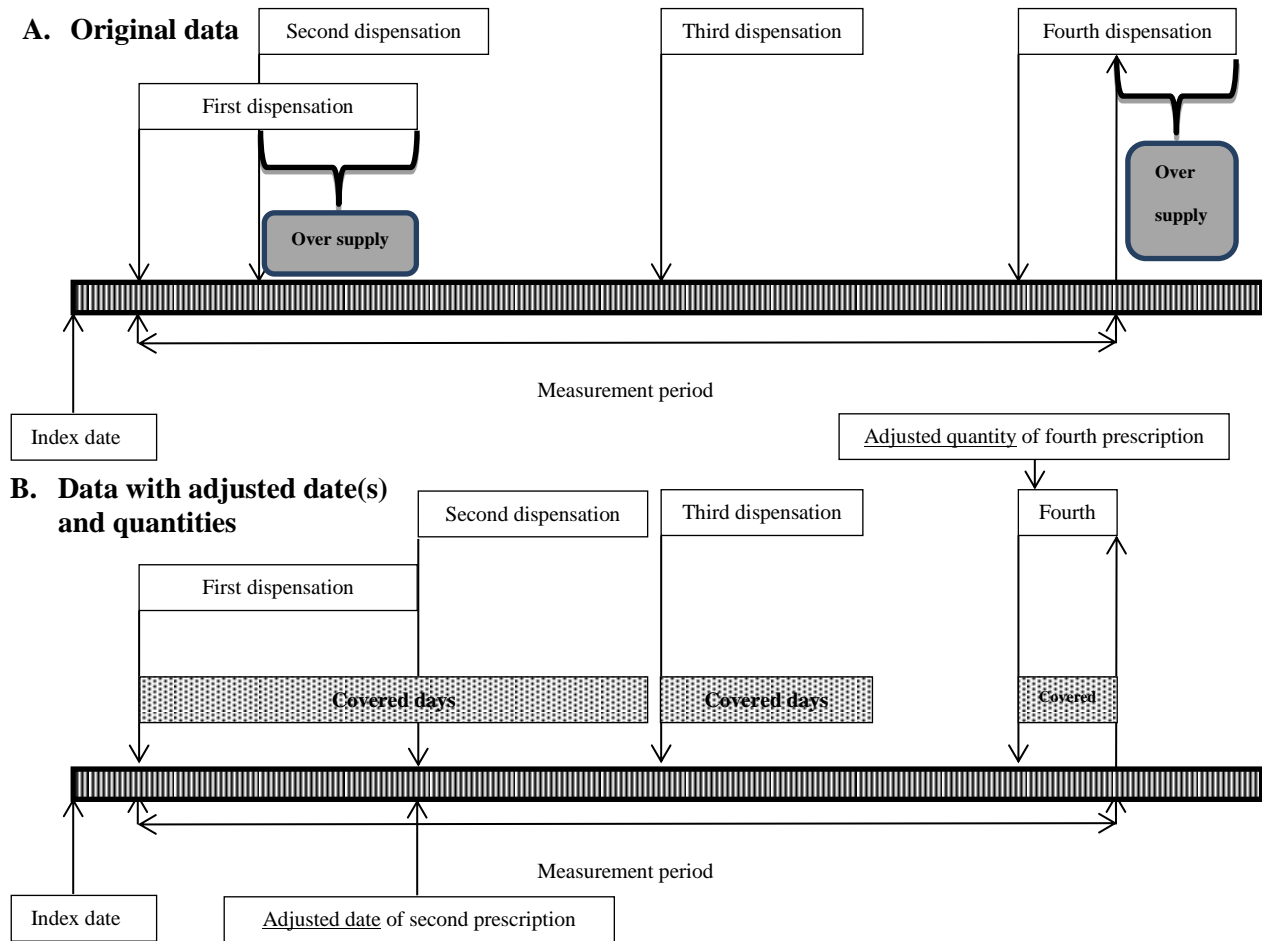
A. Original data

Second dispensation

Third dispensation

Fourth dispensation

First dispensation

Over supply

Over supply

Measurement period

Index date

Adjusted quantity of fourth prescription

B. Data with adjusted date(s) and quantities

Second dispensation

Third dispensation

Fourth

First dispensation

Covered days

Covered days

Covered

Measurement period

Index date

Adjusted date of second prescription